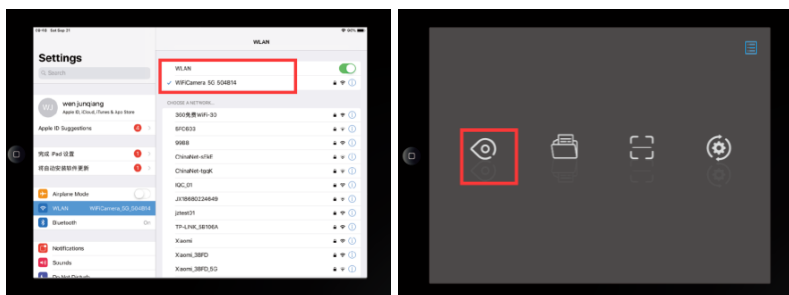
Sat Sep 21

Settings

Search

WJ wen junqiang
Apple ID, iCloud, iTunes & App Store

Apple ID Suggestions 4

完成 iPad 设置 1

将自动安装软件更新 1

Airplane Mode

WLAN WiFiCamera_5G_504B14

Bluetooth On

Notifications

Sounds

WLAN

WLAN

✓ WiFiCamera 5G 504B14

CHOOSE A NETWORK...

360免费WiFi-33

5FCB33

9988

ChinaNet-sYkE

ChinaNet-tgqK

IQC_01

JX18680224649

jztest01

TP-LINK_5B106A

Xiaomi

Xiaomi_38FD

Xiaomi_38FD_5G